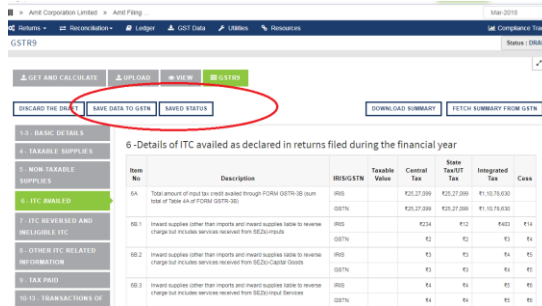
Amit Corporation Limited | Amit Filing | Mar-2018

Returns | Reconciliation | Ledger | GST Data | Utilities | Resources | Compliance Tra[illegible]

GSTR9 | Status : DRA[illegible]

GET AND CALCULATE | UPLOAD | VIEW | GSTR9

DISCARD THE DRAFT | SAVE DATA TO GSTN | SAVED STATUS | DOWNLOAD SUMMARY | FETCH SUMMARY FROM GSTN

1-3 - BASIC DETAILS
4 - TAXABLE SUPPLIES
5 - NON-TAXABLE SUPPLIES
6 - ITC AVAILED
7 - ITC REVERSED AND INELIGIBLE ITC
8 - OTHER ITC RELATED INFORMATION
9 - TAX PAID
10-13 - TRANSACTIONS OF

6 -Details of ITC availed as declared in returns filed during the financial year

| Item No | Description | IRIS/GSTN | Taxable Value | Central Tax | State Tax/UT Tax | Integrated Tax | Cess |
|---|---|---|---|---|---|---|---|
| 6A | Total amount of input tax credit availed through FORM GSTR-3B (sum total of Table 4A of FORM GSTR-3B) | IRIS | | ₹25,27,099 | ₹25,27,099 | ₹1,10,76,630 | |
| | | GSTN | | ₹25,27,099 | ₹25,27,099 | ₹1,10,76,630 | |
| 6B.1 | Inward supplies (other than imports and inward supplies liable to reverse charge but includes services received from SEZs)-Inputs | IRIS | | ₹234 | ₹12 | ₹403 | ₹14 |
| | | GSTN | | ₹2 | ₹2 | ₹3 | ₹4 |
| 6B.2 | Inward supplies (other than imports and inward supplies liable to reverse charge but includes services received from SEZs)-Capital Goods | IRIS | | ₹3 | ₹3 | ₹4 | ₹5 |
| | | GSTN | | ₹3 | ₹3 | ₹4 | ₹5 |
| 6B.3 | Inward supplies (other than imports and inward supplies liable to reverse charge but includes services received from SEZs)-Input Services | IRIS | | ₹4 | ₹4 | ₹5 | ₹6 |
| | | GSTN | | ₹4 | ₹4 | ₹5 | ₹6 |